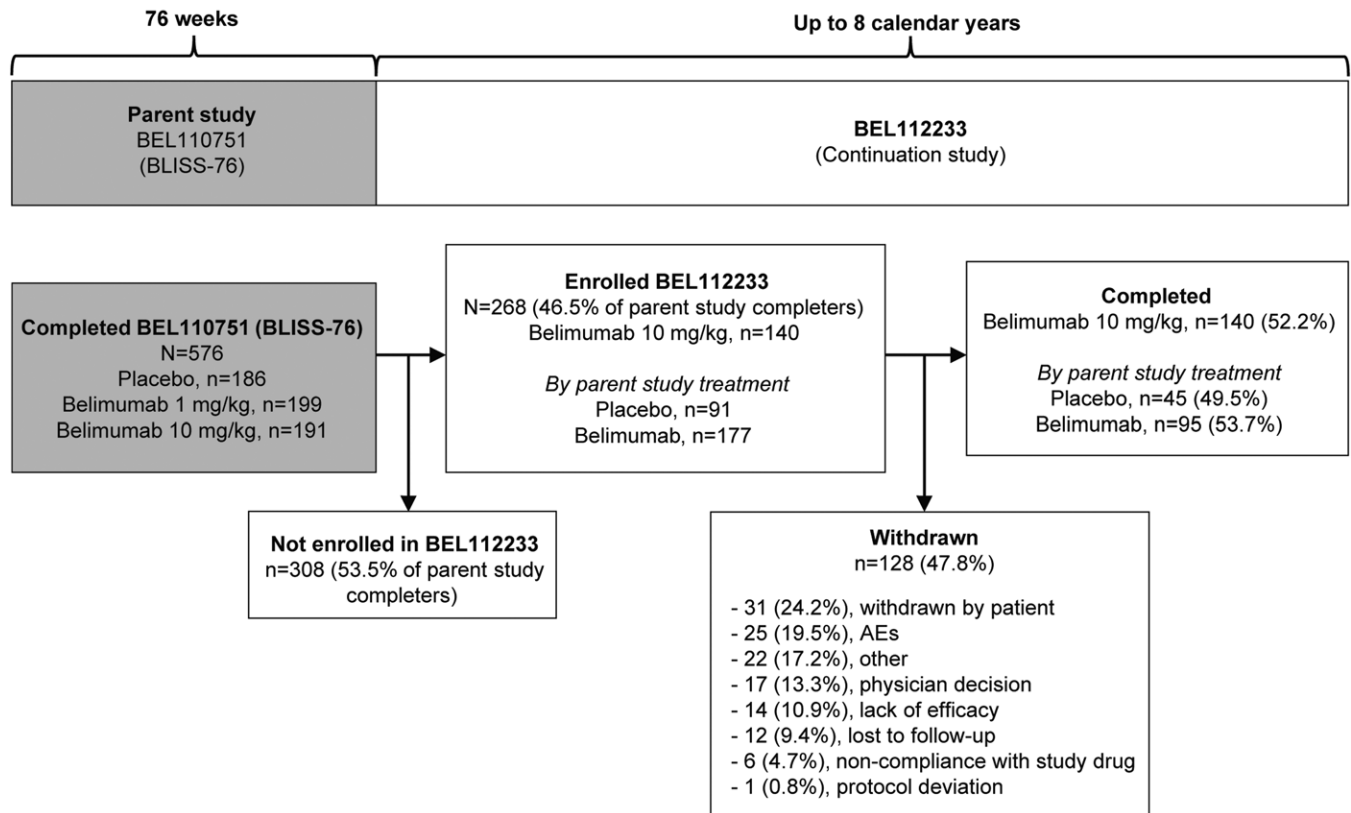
76 weeks

Up to 8 calendar years

Parent study
BEL110751
(BLISS-76)

BEL112233
(Continuation study)

Completed BEL110751 (BLISS-76)
N=576
Placebo, n=186
Belimumab 1 mg/kg, n=199
Belimumab 10 mg/kg, n=191

Enrolled BEL112233
N=268 (46.5% of parent study completers)
Belimumab 10 mg/kg, n=140

*By parent study treatment*
Placebo, n=91
Belimumab, n=177

Completed
Belimumab 10 mg/kg, n=140 (52.2%)

*By parent study treatment*
Placebo, n=45 (49.5%)
Belimumab, n=95 (53.7%)

Not enrolled in BEL112233
n=308 (53.5% of parent study completers)

Withdrawn
n=128 (47.8%)

- 31 (24.2%), withdrawn by patient
- 25 (19.5%), AEs
- 22 (17.2%), other
- 17 (13.3%), physician decision
- 14 (10.9%), lack of efficacy
- 12 (9.4%), lost to follow-up
- 6 (4.7%), non-compliance with study drug
- 1 (0.8%), protocol deviation